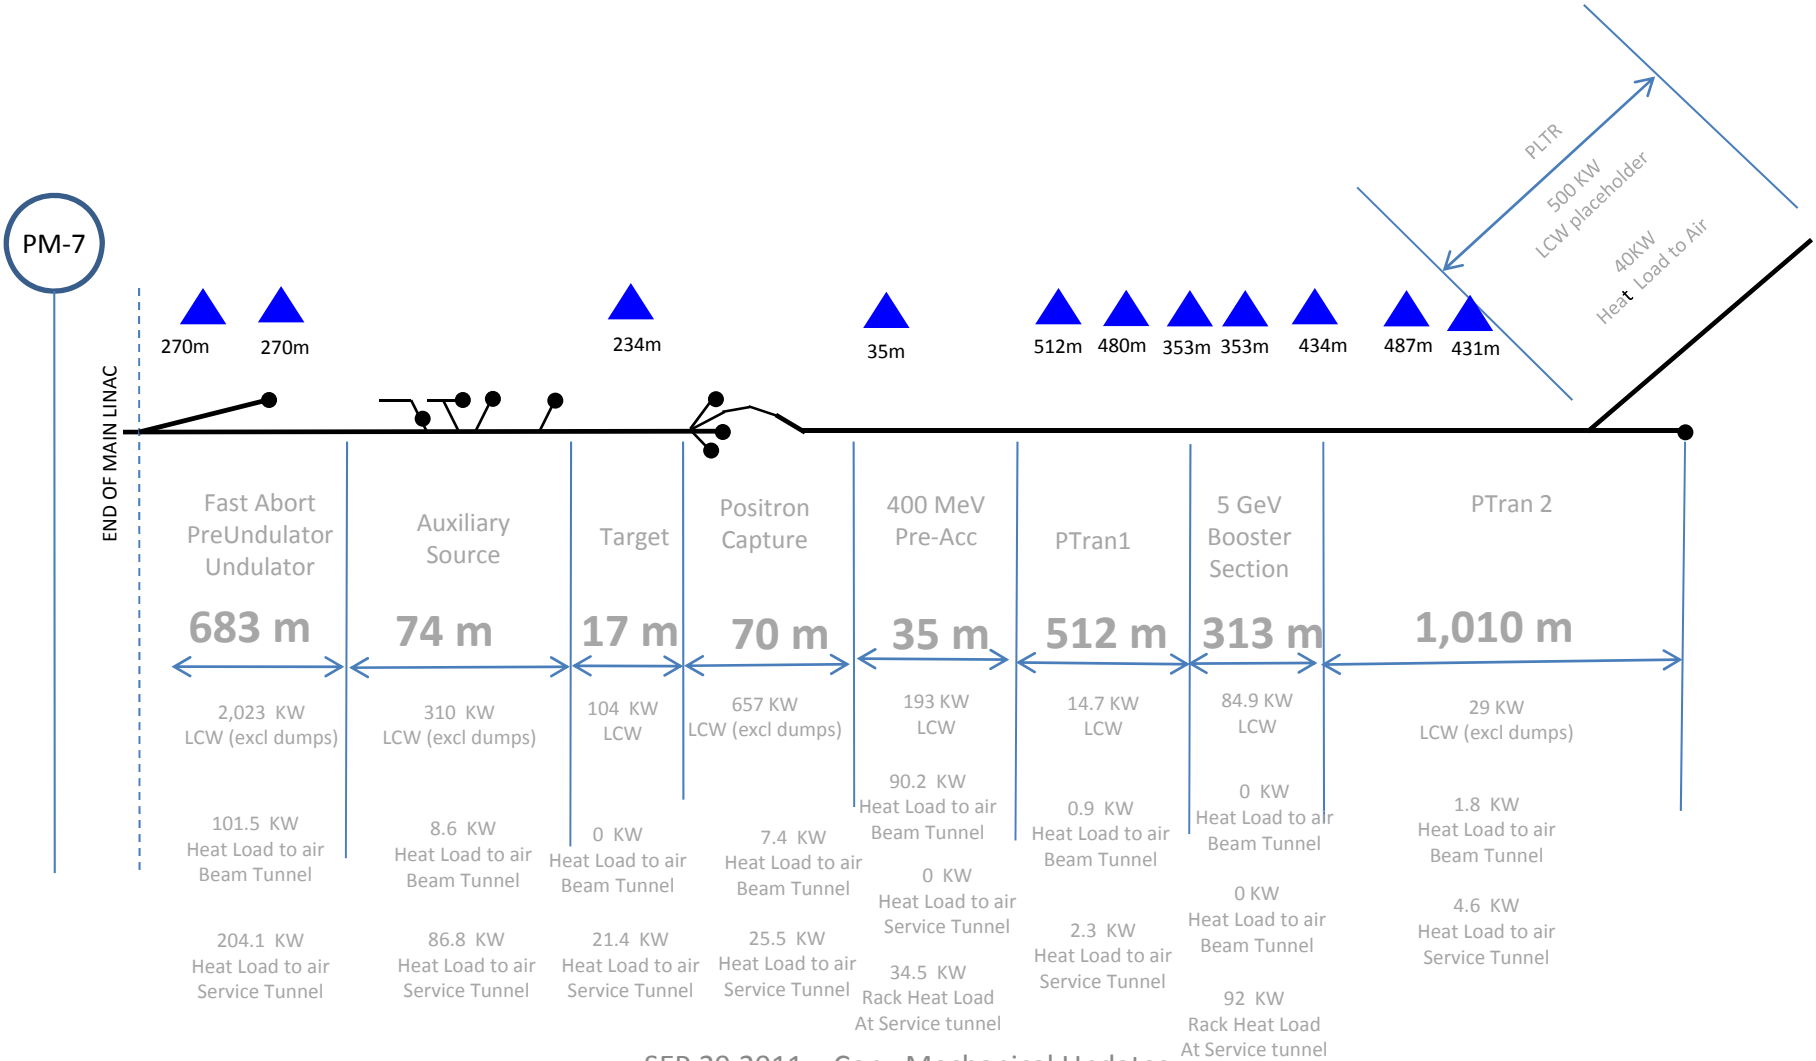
PM-7

PLTR
500 KW
LCW placeholder
40KW
Heat Load to Air

270m 270m 234m 35m 512m 480m 353m 353m 434m 487m 431m

END OF MAIN LINAC

Fast Abort PreUndulator Undulator
683 m
2,023 KW
LCW (excl dumps)
101.5 KW
Heat Load to air
Beam Tunnel
204.1 KW
Heat Load to air
Service Tunnel

Auxiliary Source
74 m
310 KW
LCW (excl dumps)
8.6 KW
Heat Load to air
Beam Tunnel
86.8 KW
Heat Load to air
Service Tunnel

Target
17 m
104 KW
LCW
0 KW
Heat Load to air
Beam Tunnel
21.4 KW
Heat Load to air
Service Tunnel

Positron Capture
70 m
657 KW
LCW (excl dumps)
7.4 KW
Heat Load to air
Beam Tunnel
25.5 KW
Heat Load to air
Service Tunnel

400 MeV Pre-Acc
35 m
193 KW
LCW
90.2 KW
Heat Load to air
Beam Tunnel
0 KW
Heat Load to air
Service Tunnel
34.5 KW
Rack Heat Load
At Service tunnel

PTran1
512 m
14.7 KW
LCW
0.9 KW
Heat Load to air
Beam Tunnel
2.3 KW
Heat Load to air
Service Tunnel

5 GeV Booster Section
313 m
84.9 KW
LCW
0 KW
Heat Load to air
Beam Tunnel
0 KW
Heat Load to air
Beam Tunnel
92 KW
Rack Heat Load
At Service tunnel

PTran 2
1,010 m
29 KW
LCW (excl dumps)
1.8 KW
Heat Load to air
Beam Tunnel
4.6 KW
Heat Load to air
Service Tunnel

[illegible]